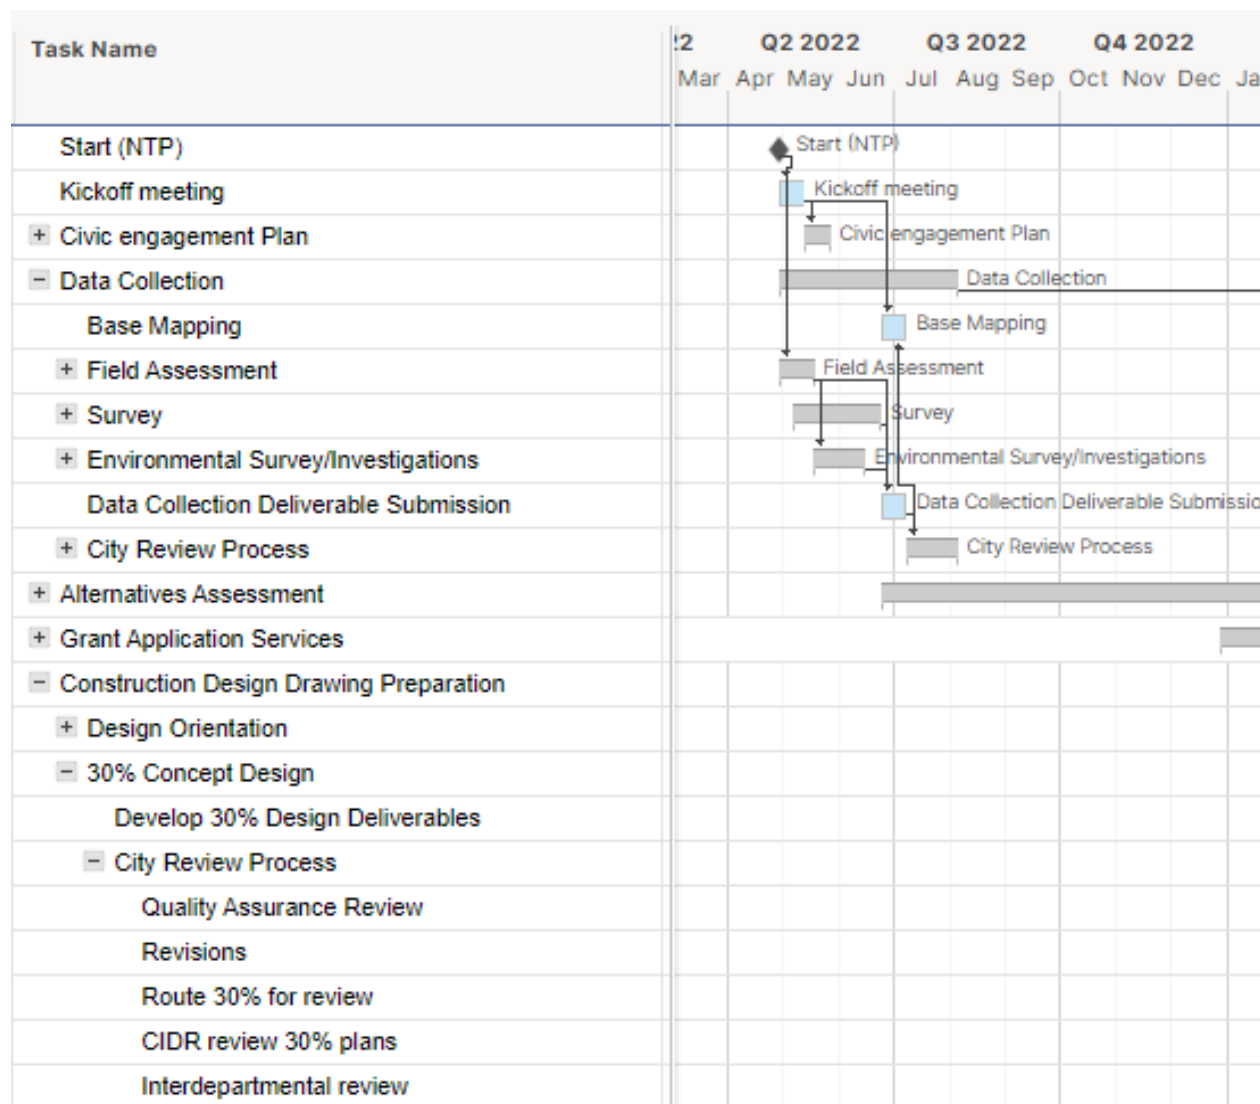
Task Name

Start (NTP)
Kickoff meeting
+ Civic engagement Plan
− Data Collection
Base Mapping
+ Field Assessment
+ Survey
+ Environmental Survey/Investigations
Data Collection Deliverable Submission
+ City Review Process
+ Alternatives Assessment
+ Grant Application Services
− Construction Design Drawing Preparation
+ Design Orientation
− 30% Concept Design
Develop 30% Design Deliverables
− City Review Process
Quality Assurance Review
Revisions
Route 30% for review
CIDR review 30% plans
Interdepartmental review

:2 Q2 2022 Q3 2022 Q4 2022
Mar Apr May Jun Jul Aug Sep Oct Nov Dec Ja

Start (NTP)
Kickoff meeting
Civic engagement Plan
Data Collection
Base Mapping
Field Assessment
Survey
Environmental Survey/Investigations
Data Collection Deliverable Submissio
City Review Process